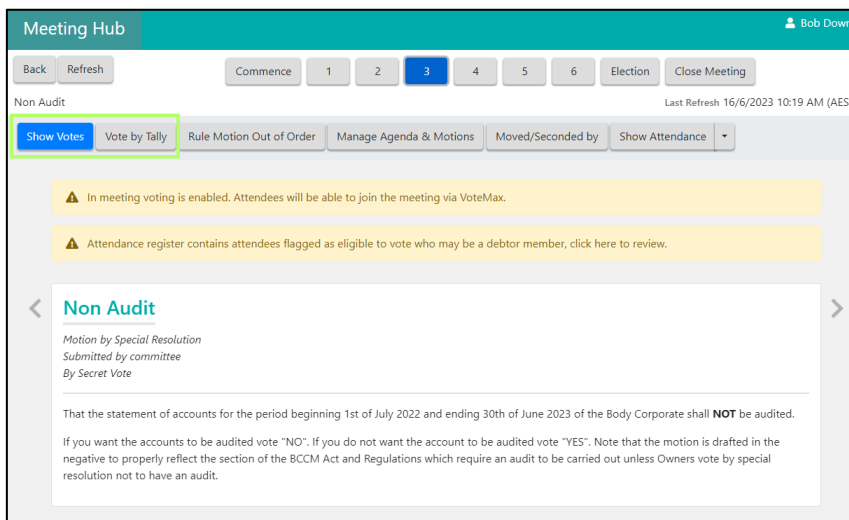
Meeting Hub

Bob Dowr

Back Refresh

Commence 1 2 3 4 5 6 Election Close Meeting

Non Audit

Last Refresh 16/6/2023 10:19 AM (AES

Show Votes Vote by Tally Rule Motion Out of Order Manage Agenda & Motions Moved/Seconded by Show Attendance

In meeting voting is enabled. Attendees will be able to join the meeting via VoteMax.

Attendance register contains attendees flagged as eligible to vote who may be a debtor member, click here to review.

Non Audit

Motion by Special Resolution
Submitted by committee
By Secret Vote

That the statement of accounts for the period beginning 1st of July 2022 and ending 30th of June 2023 of the Body Corporate shall **NOT** be audited.

If you want the accounts to be audited vote "NO". If you do not want the account to be audited vote "YES". Note that the motion is drafted in the negative to properly reflect the section of the BCCM Act and Regulations which require an audit to be carried out unless Owners vote by special resolution not to have an audit.